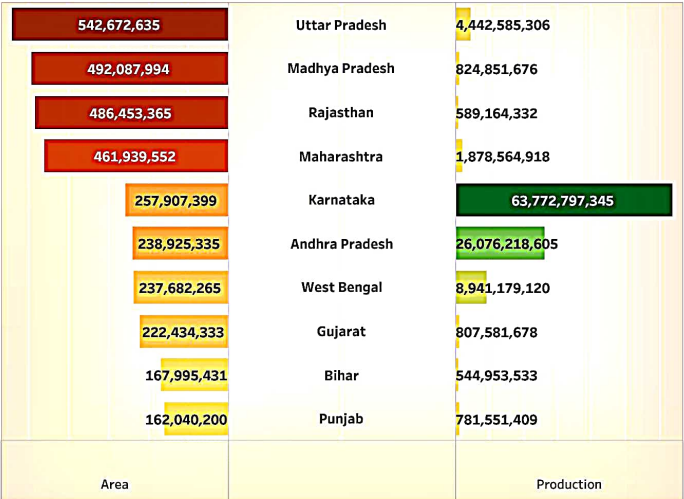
| Area | | Production |
|---|---|---|
| 542,672,635 | Uttar Pradesh | 4,442,585,306 |
| 492,087,994 | Madhya Pradesh | 824,851,676 |
| 486,453,365 | Rajasthan | 589,164,332 |
| 461,939,552 | Maharashtra | 1,878,564,918 |
| 257,907,399 | Karnataka | 63,772,797,345 |
| 238,925,335 | Andhra Pradesh | 26,076,218,605 |
| 237,682,265 | West Bengal | 8,941,179,120 |
| 222,434,333 | Gujarat | 807,581,678 |
| 167,995,431 | Bihar | 544,953,533 |
| 162,040,200 | Punjab | 781,551,409 |